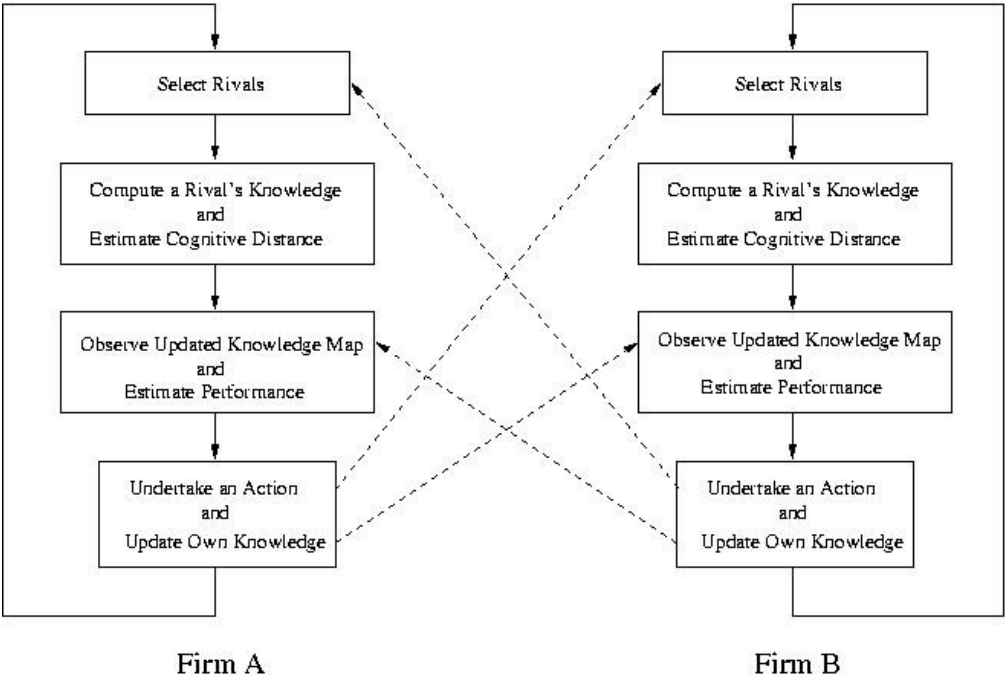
Select Rivals

Compute a Rival's Knowledge and Estimate Cognitive Distance

Observe Updated Knowledge Map and Estimate Performance

Undertake an Action and Update Own Knowledge

Firm A

Select Rivals

Compute a Rival's Knowledge and Estimate Cognitive Distance

Observe Updated Knowledge Map and Estimate Performance

Undertake an Action and Update Own Knowledge

Firm B